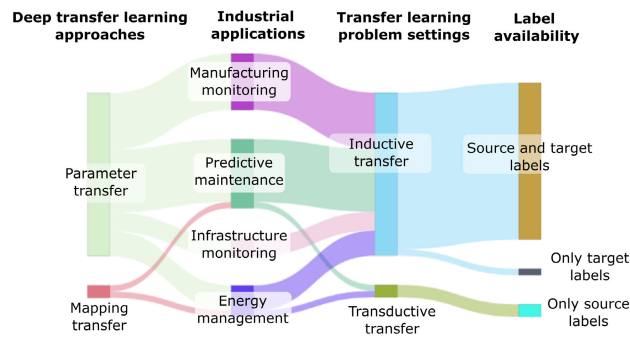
Deep transfer learning approaches

Industrial applications

Transfer learning problem settings

Label availability

Manufacturing monitoring

Parameter transfer

Predictive maintenance

Inductive transfer

Source and target labels

Infrastructure monitoring

Only target labels

Mapping transfer

Energy management

Transductive transfer

Only source labels